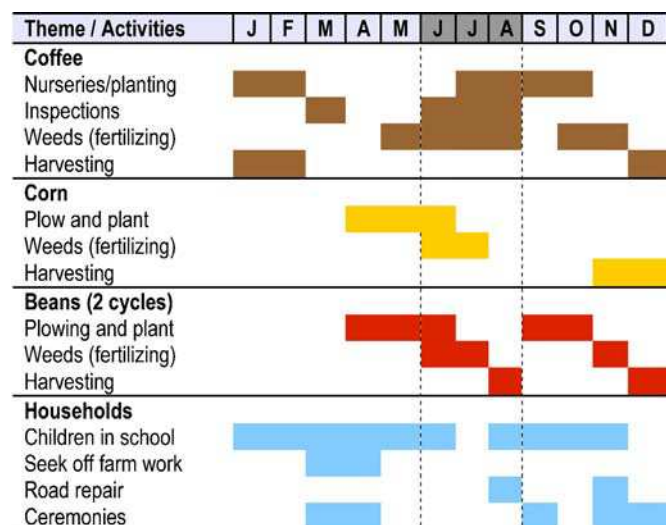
| Theme / Activities | J | F | M | A | M | J | J | A | S | O | N | D |
|---|---|---|---|---|---|---|---|---|---|---|---|---|
| **Coffee** | | | | | | | | | | | | |
| Nurseries/planting | | | | | | | | | | | | |
| Inspections | | | | | | | | | | | | |
| Weeds (fertilizing) | | | | | | | | | | | | |
| Harvesting | | | | | | | | | | | | |
| **Corn** | | | | | | | | | | | | |
| Plow and plant | | | | | | | | | | | | |
| Weeds (fertilizing) | | | | | | | | | | | | |
| Harvesting | | | | | | | | | | | | |
| **Beans (2 cycles)** | | | | | | | | | | | | |
| Plowing and plant | | | | | | | | | | | | |
| Weeds (fertilizing) | | | | | | | | | | | | |
| Harvesting | | | | | | | | | | | | |
| **Households** | | | | | | | | | | | | |
| Children in school | | | | | | | | | | | | |
| Seek off farm work | | | | | | | | | | | | |
| Road repair | | | | | | | | | | | | |
| Ceremonies | | | | | | | | | | | | |